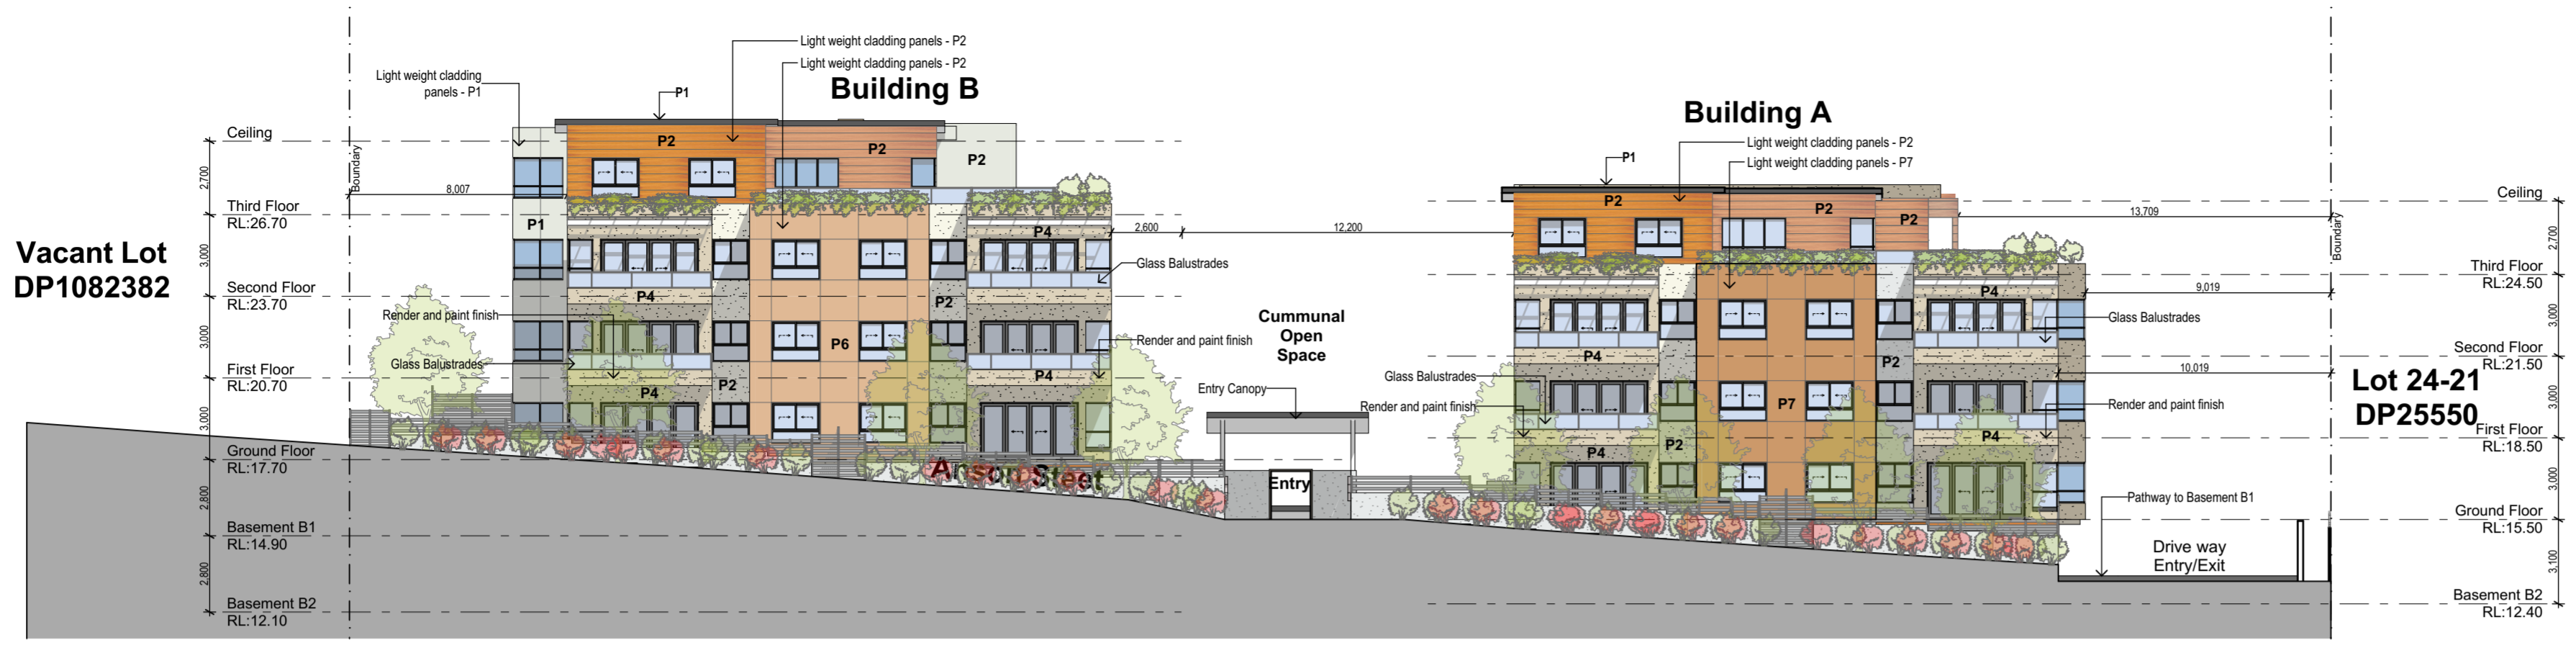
Light weight cladding panels - P2
Light weight cladding panels - P2
Light weight cladding panels - P1
P1
Building B
Ceiling
P2
P2
P2
Boundary
2,700
8,007
Third Floor
RL:26.70
P1
P4
2,600
12,200
Glass Balustrades
Vacant Lot
DP1082382
3,000
Second Floor
RL:23.70
P4
P2
Render and paint finish
P6
Render and paint finish
3,000
Glass Balustrades
First Floor
RL:20.70
P2
P4
P4
3,000
Ground Floor
RL:17.70
Anson Street
2,800
Basement B1
RL:14.90
2,800
Basement B2
RL:12.10
Cummunal
Open
Space
Entry Canopy
Entry
Building A
Light weight cladding panels - P2
Light weight cladding panels - P7
P1
P2
P2
P2
13,709
Ceiling
Boundary
2,700
Third Floor
RL:24.50
9,019
P4
Glass Balustrades
3,000
P4
P2
Second Floor
RL:21.50
Glass Balustrades
10,019
Lot 24-21
DP25550
Render and paint finish
P7
Render and paint finish
3,000
P2
P4
First Floor
RL:18.50
P4
Pathway to Basement B1
Ground Floor
RL:15.50
Drive way
Entry/Exit
3,100
Basement B2
RL:12.40